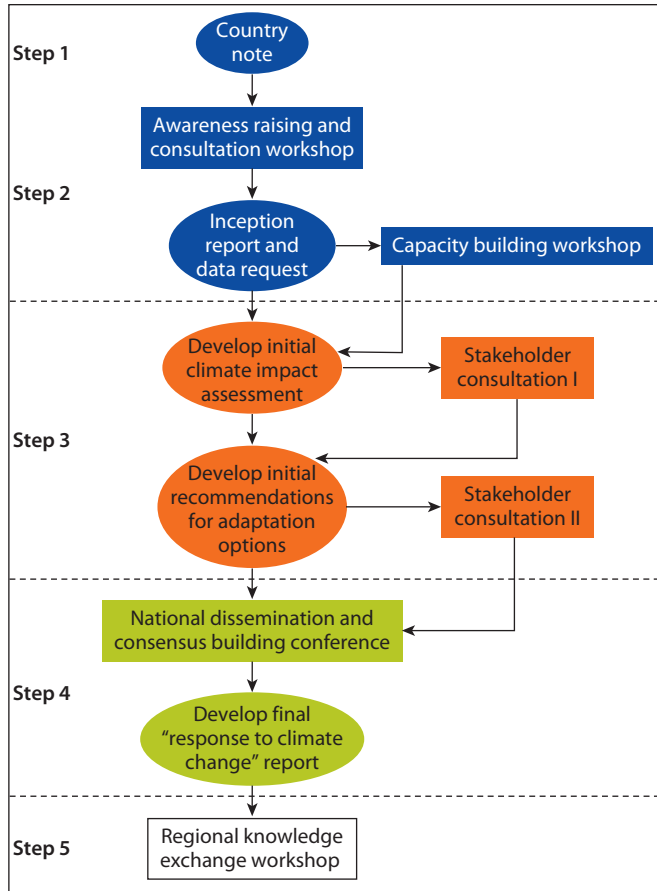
Step 1

Country note

Awareness raising and consultation workshop

Step 2

Inception report and data request

Capacity building workshop

Develop initial climate impact assessment

Stakeholder consultation I

Step 3

Develop initial recommendations for adaptation options

Stakeholder consultation II

National dissemination and consensus building conference

Step 4

Develop final "response to climate change" report

Step 5

Regional knowledge exchange workshop